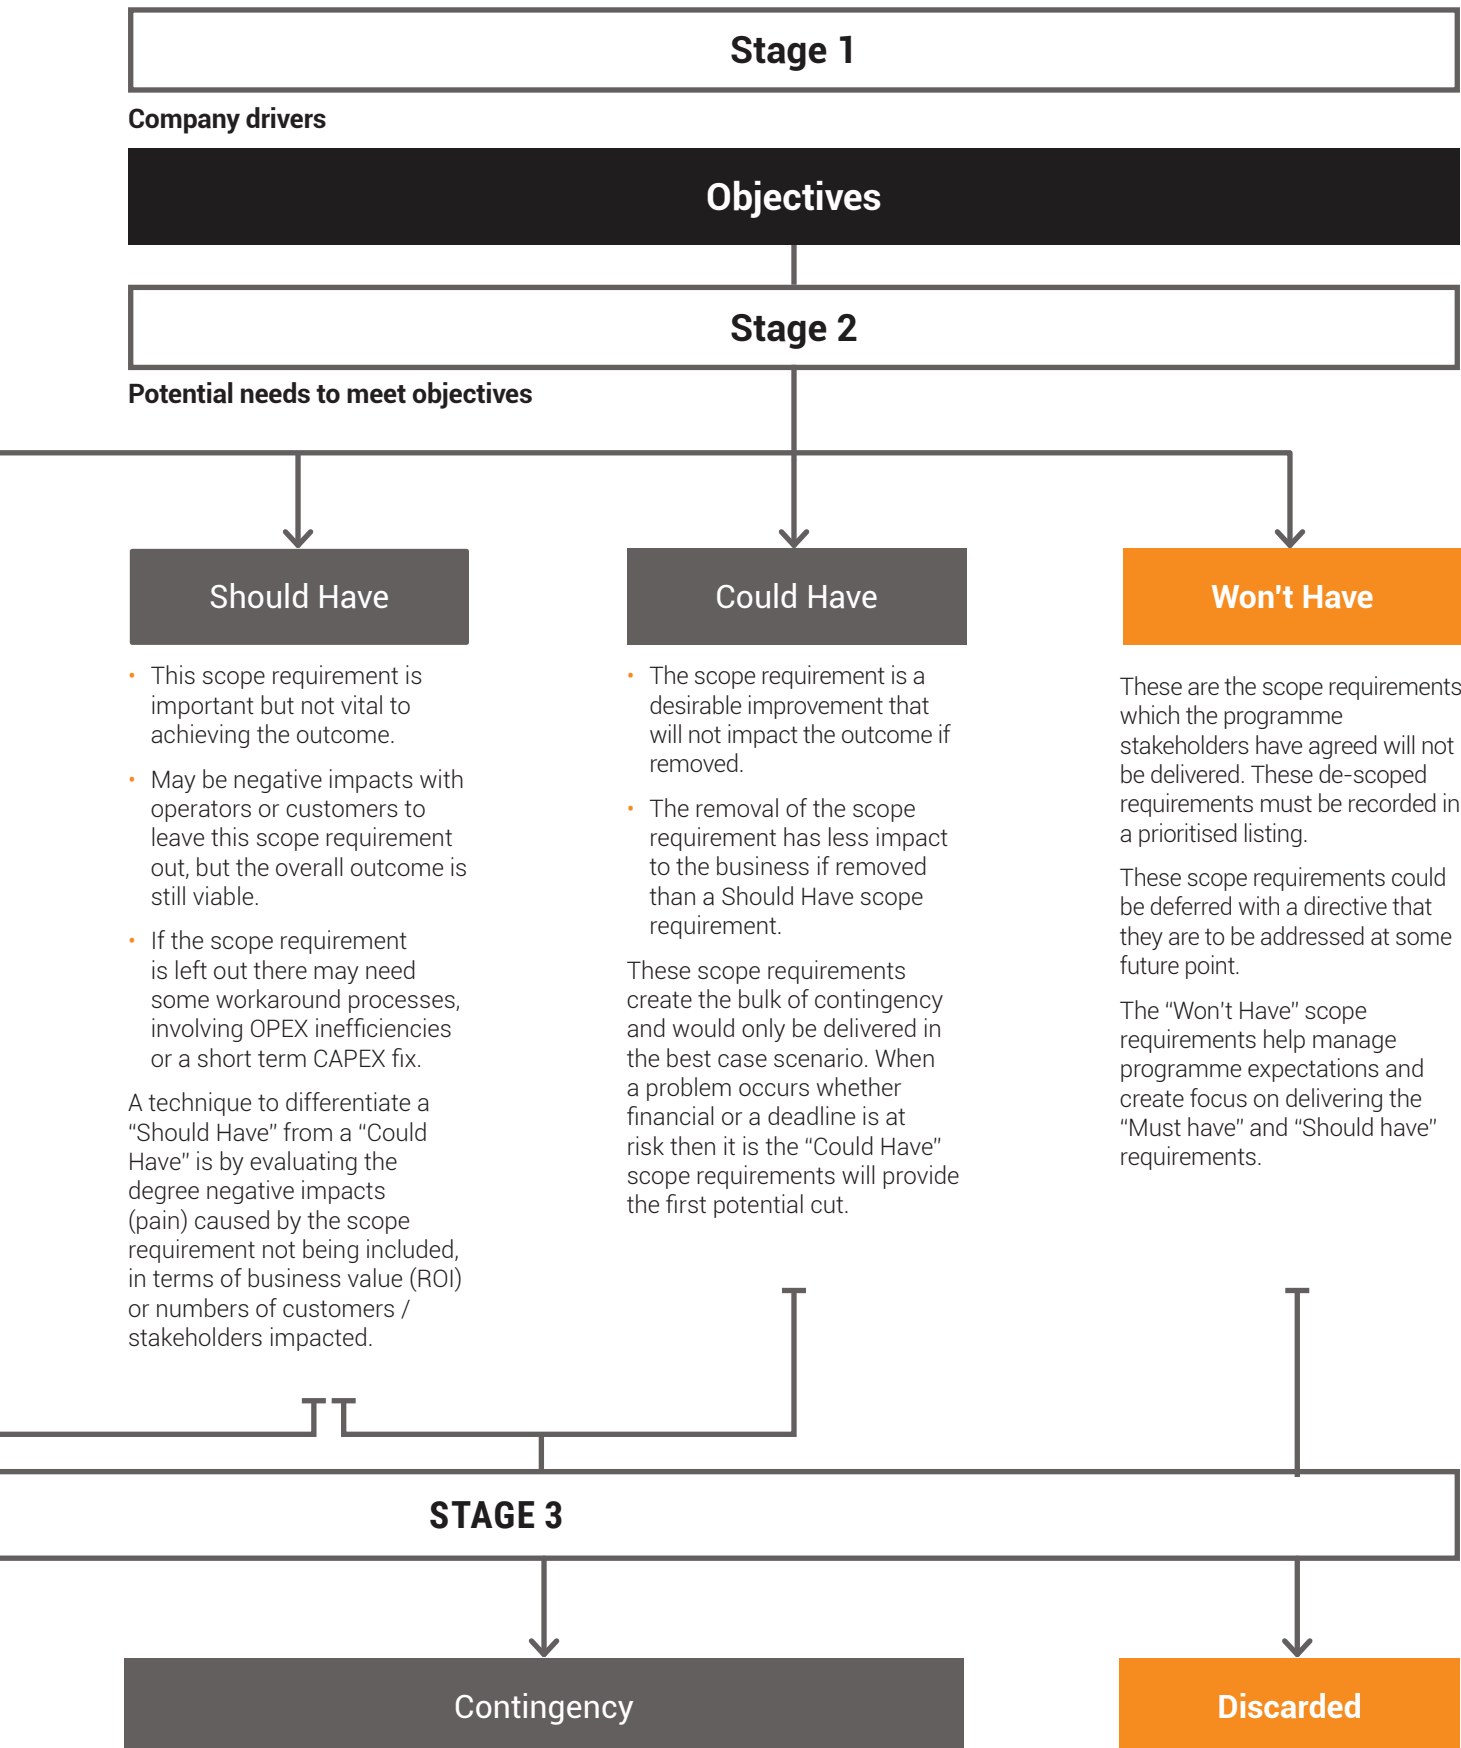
Stage 1

Company drivers

Objectives

Stage 2

Potential needs to meet objectives

Should Have

- This scope requirement is important but not vital to achieving the outcome.
- May be negative impacts with operators or customers to leave this scope requirement out, but the overall outcome is still viable.
- If the scope requirement is left out there may need some workaround processes, involving OPEX inefficiencies or a short term CAPEX fix.

A technique to differentiate a "Should Have" from a "Could Have" is by evaluating the degree negative impacts (pain) caused by the scope requirement not being included, in terms of business value (ROI) or numbers of customers / stakeholders impacted.

Could Have

- The scope requirement is a desirable improvement that will not impact the outcome if removed.
- The removal of the scope requirement has less impact to the business if removed than a Should Have scope requirement.

These scope requirements create the bulk of contingency and would only be delivered in the best case scenario. When a problem occurs whether financial or a deadline is at risk then it is the "Could Have" scope requirements will provide the first potential cut.

Won't Have

These are the scope requirements which the programme stakeholders have agreed will not be delivered. These de-scoped requirements must be recorded in a prioritised listing.

These scope requirements could be deferred with a directive that they are to be addressed at some future point.

The "Won't Have" scope requirements help manage programme expectations and create focus on delivering the "Must have" and "Should have" requirements.

STAGE 3

Contingency

Discarded